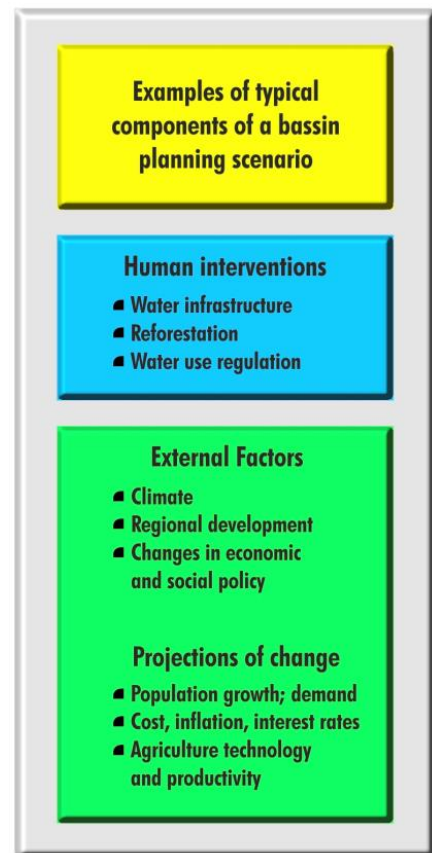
Examples of typical components of a bassin planning scenario

Human interventions
- Water infrastructure
- Reforestation
- Water use regulation

External Factors
- Climate
- Regional development
- Changes in economic and social policy

Projections of change
- Population growth; demand
- Cost, inflation, interest rates
- Agriculture technology and productivity